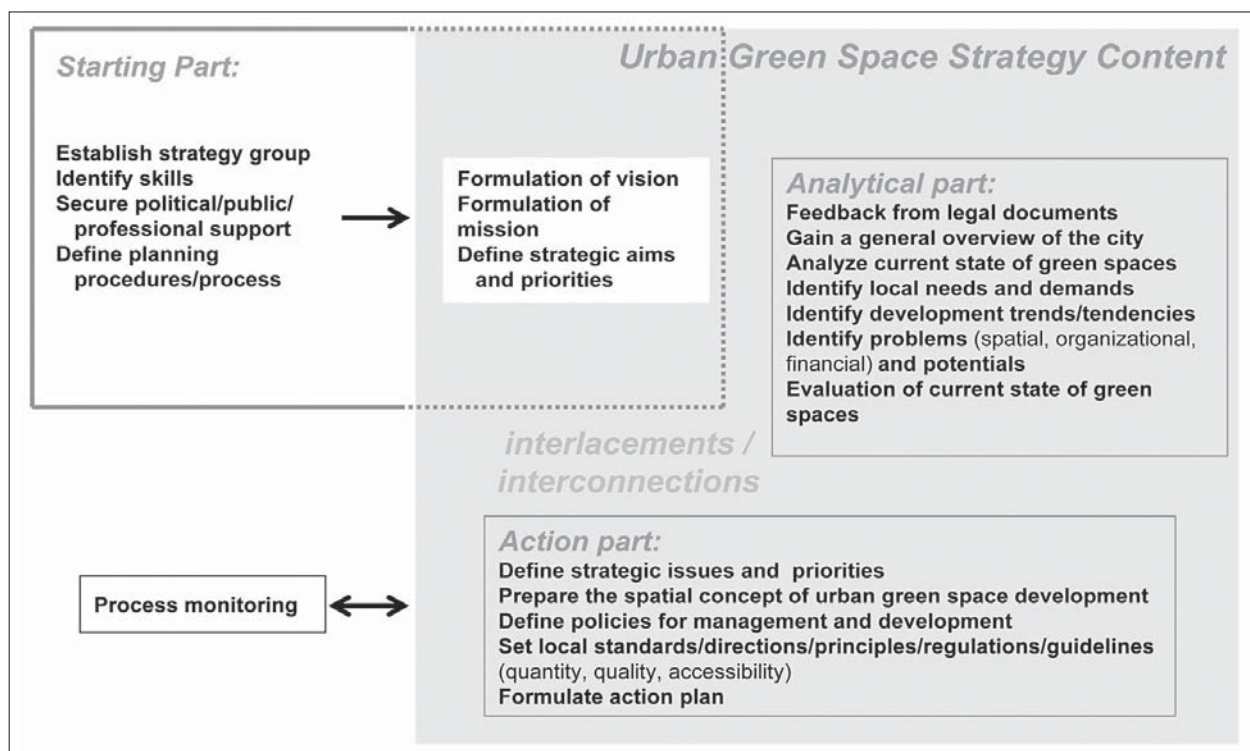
Starting Part:

Urban Green Space Strategy Content

Establish strategy group
Identify skills
Secure political/public/professional support
Define planning procedures/process

Formulation of vision
Formulation of mission
Define strategic aims and priorities

Analytical part:
Feedback from legal documents
Gain a general overview of the city
Analyze current state of green spaces
Identify local needs and demands
Identify development trends/tendencies
Identify problems (spatial, organizational, financial) and potentials
Evaluation of current state of green spaces

interlacements / interconnections

Action part:
Define strategic issues and priorities
Prepare the spatial concept of urban green space development
Define policies for management and development
Set local standards/directions/principles/regulations/guidelines (quantity, quality, accessibility)
Formulate action plan

Process monitoring